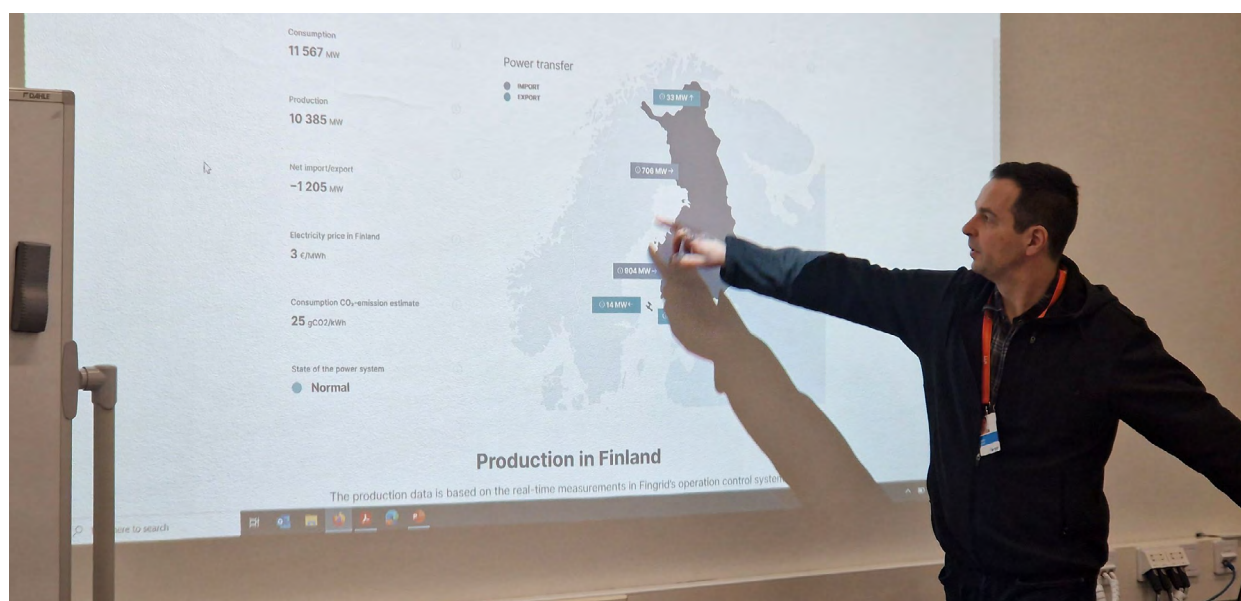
DAHLE

Consumption
11 567 MW

Production
10 385 MW

Net import/export
−1 205 MW

Electricity price in Finland
3 €/MWh

Consumption $CO_2$-emission estimate
25 gCO2/kWh

State of the power system
Normal

Power transfer
IMPORT
EXPORT

33 MW
706 MW
804 MW
14 MW

Production in Finland

The production data is based on the real-time measurements in Fingrid's operation control system

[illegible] here to search